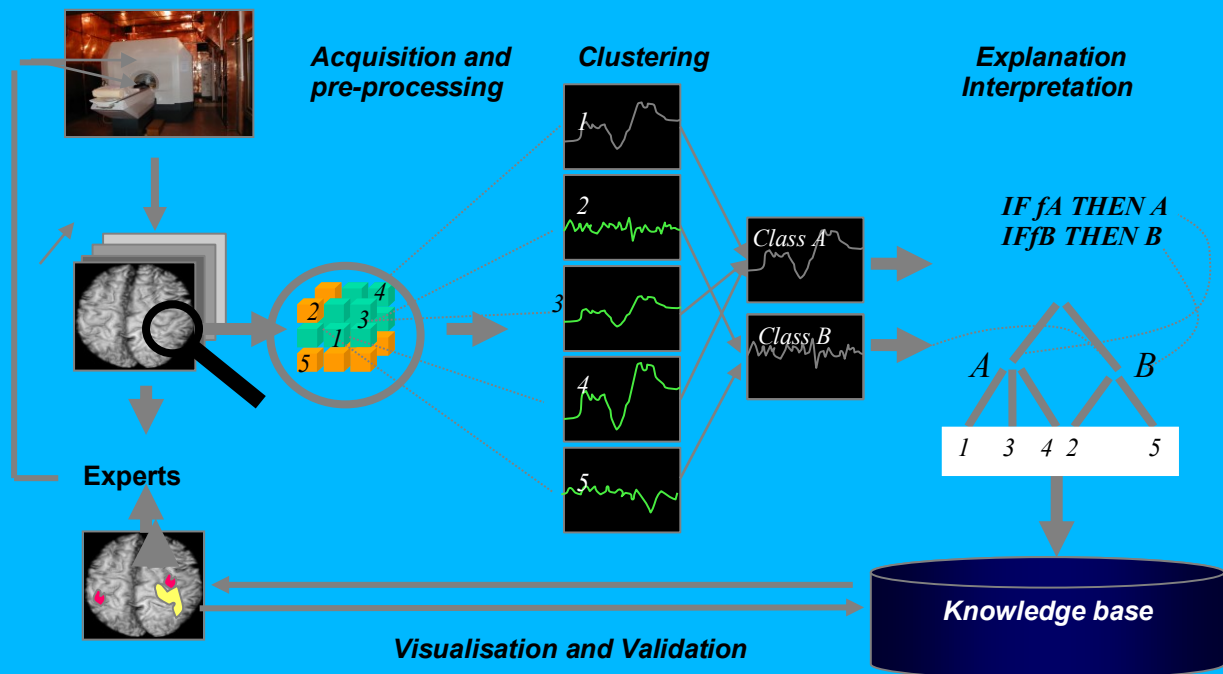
Acquisition and pre-processing

Clustering

Explanation Interpretation

2
4
3
1
5

1

2

3

4

5

Class A

Class B

IF fA THEN A
IFfB THEN B

A
B

1 3 4 2 5

Experts

Knowledge base

Visualisation and Validation